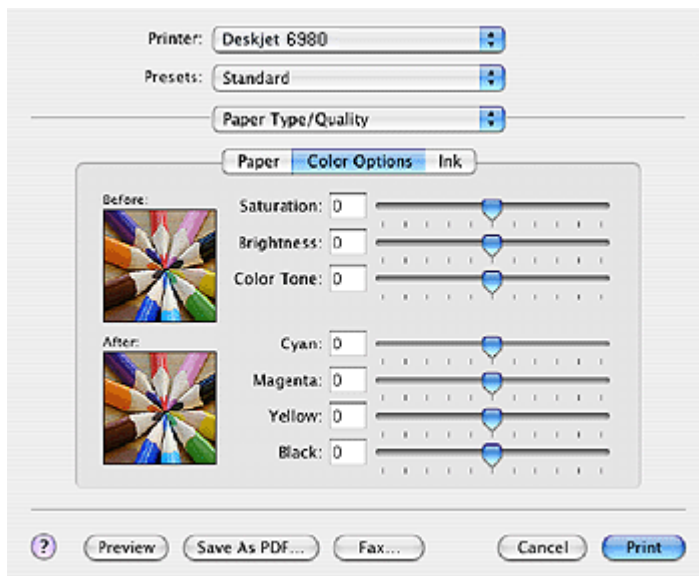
Printer: Deskjet 6980

Presets: Standard

Paper Type/Quality

Paper Color Options Ink

Before:

Saturation: 0

Brightness: 0

Color Tone: 0

After:

Cyan: 0

Magenta: 0

Yellow: 0

Black: 0

?

Preview

Save As PDF...

Fax...

Cancel

Print